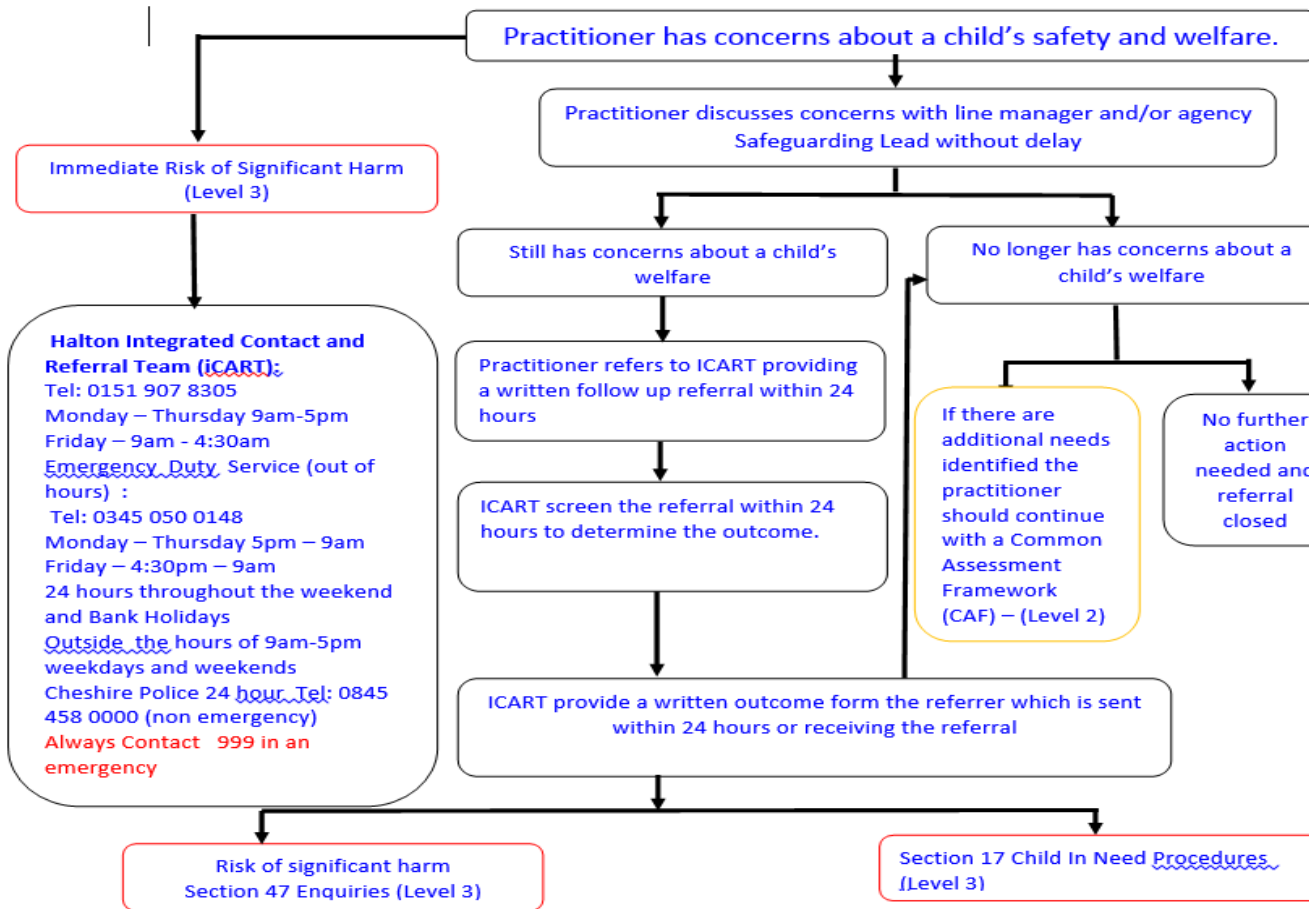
Practitioner has concerns about a child's safety and welfare.

Practitioner discusses concerns with line manager and/or agency Safeguarding Lead without delay

Immediate Risk of Significant Harm (Level 3)

Still has concerns about a child's welfare

No longer has concerns about a child's welfare

Halton Integrated Contact and Referral Team (iCART):
Tel: 0151 907 8305
Monday – Thursday 9am-5pm
Friday – 9am - 4:30am
Emergency Duty Service (out of hours) :
Tel: 0345 050 0148
Monday – Thursday 5pm – 9am
Friday – 4:30pm – 9am
24 hours throughout the weekend and Bank Holidays
Outside the hours of 9am-5pm weekdays and weekends
Cheshire Police 24 hour Tel: 0845 458 0000 (non emergency)
Always Contact 999 in an emergency

Practitioner refers to ICART providing a written follow up referral within 24 hours

ICART screen the referral within 24 hours to determine the outcome.

If there are additional needs identified the practitioner should continue with a Common Assessment Framework (CAF) – (Level 2)

No further action needed and referral closed

ICART provide a written outcome form the referrer which is sent within 24 hours or receiving the referral

Risk of significant harm
Section 47 Enquiries (Level 3)

Section 17 Child In Need Procedures (Level 3)